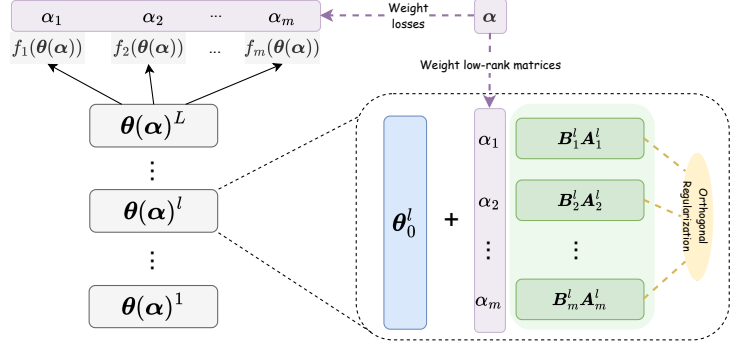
$\alpha_1$ $\alpha_2$ ... $\alpha_m$

Weight losses

$\alpha$

$f_1(\theta(\alpha))$ $f_2(\theta(\alpha))$ ... $f_m(\theta(\alpha))$

Weight low-rank matrices

$\theta(\alpha)^L$

⋮

$\theta(\alpha)^l$

⋮

$\theta(\alpha)^1$

$\theta_0^l$ + $\alpha_1$ $\alpha_2$ ⋮ $\alpha_m$

$B_1^l A_1^l$

$B_2^l A_2^l$

⋮

$B_m^l A_m^l$

Orthogonal Regularization